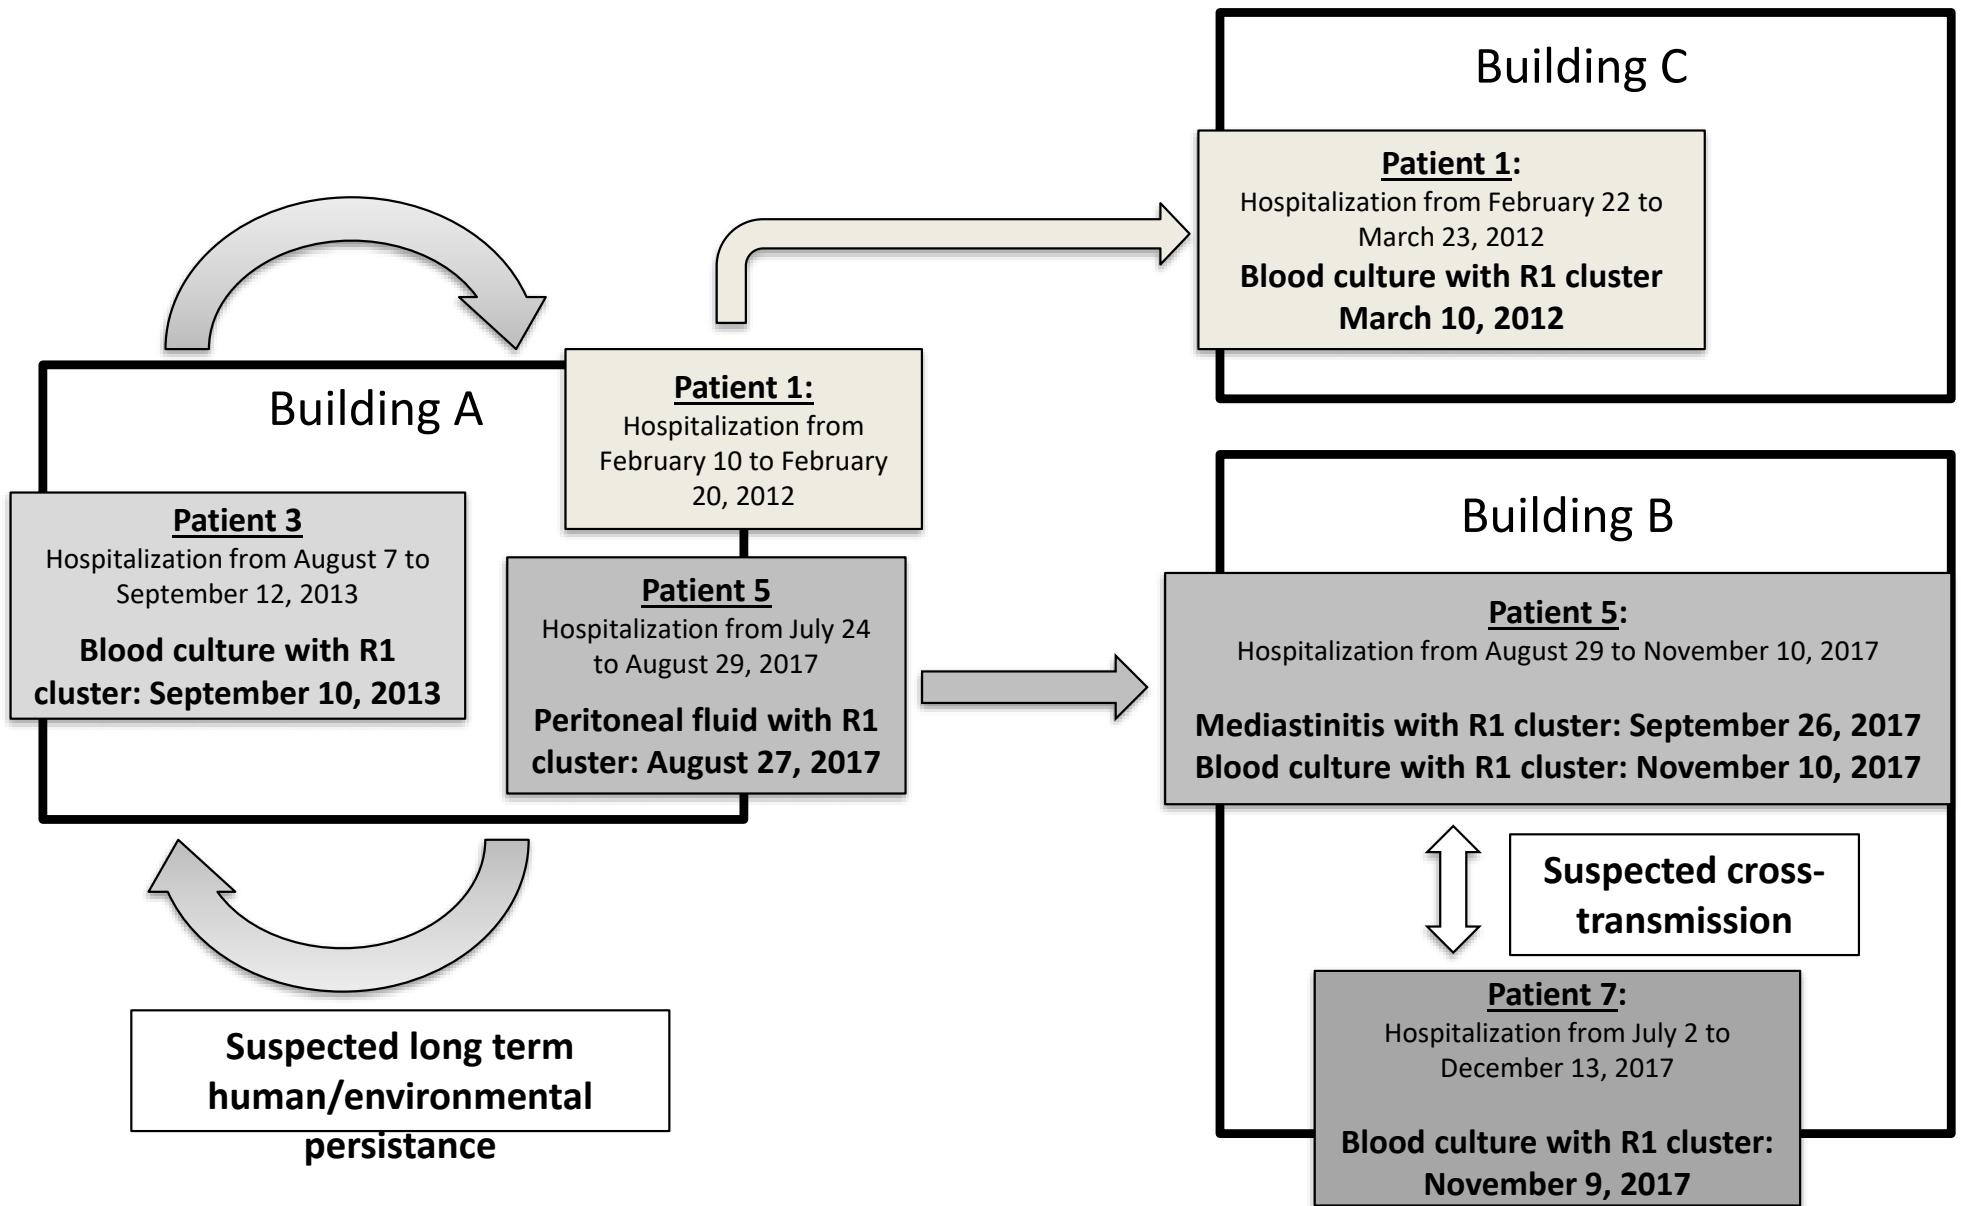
Building C

Patient 1:
Hospitalization from February 22 to March 23, 2012
Blood culture with R1 cluster March 10, 2012

Building A

Patient 1:
Hospitalization from February 10 to February 20, 2012

Patient 3
Hospitalization from August 7 to September 12, 2013
Blood culture with R1 cluster: September 10, 2013

Patient 5
Hospitalization from July 24 to August 29, 2017
Peritoneal fluid with R1 cluster: August 27, 2017

Building B

Patient 5:
Hospitalization from August 29 to November 10, 2017
Mediastinitis with R1 cluster: September 26, 2017
Blood culture with R1 cluster: November 10, 2017

Suspected cross-transmission

Patient 7:
Hospitalization from July 2 to December 13, 2017
Blood culture with R1 cluster: November 9, 2017

Suspected long term human/environmental persistance